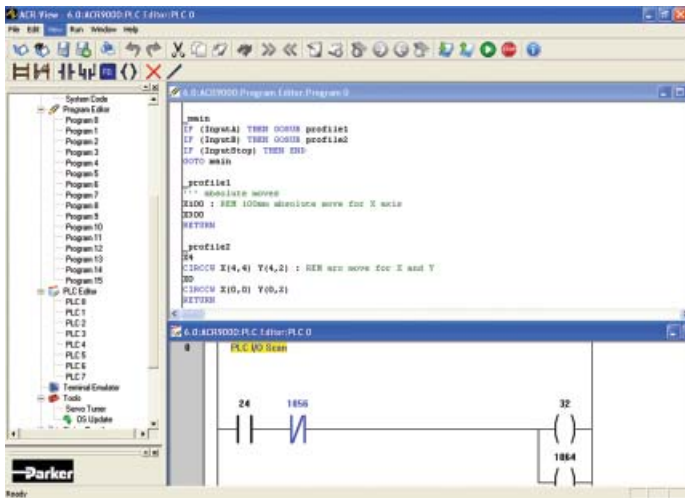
ACR View - 6.0:ACR9000:PLC Editor:PLC 0

File Edit View Run Window Help

System Code
Program Editor
Program 0
Program 1
Program 2
Program 3
Program 4
Program 5
Program 6
Program 7
Program 8
Program 9
Program 10
Program 11
Program 12
Program 13
Program 14
Program 15
PLC Editor
PLC 0
PLC 1
PLC 2
PLC 3
PLC 4
PLC 5
PLC 6
PLC 7
Terminal Emulator
Tools
Servo Tuner
OS Update

Parker

6.0:ACR9000:Program Editor:Program 0

_main
IF (InputA) THEN GOSUB profile1
IF (InputB) THEN GOSUB profile2
IF (InputStop) THEN END
GOTO main

_profile1
''' absolute moves
X100 : REM 100mm absolute move for X axis
X300
RETURN

_profile2
X4
CIRCCW X(4,4) Y(4,2) : REM arc move for X and Y
X0
CIRCCW X(0,0) Y(0,2)
RETURN

6.0:ACR9000:PLC Editor:PLC 0

0
PLC I/O Scan
24
1856
32
1864

Ready